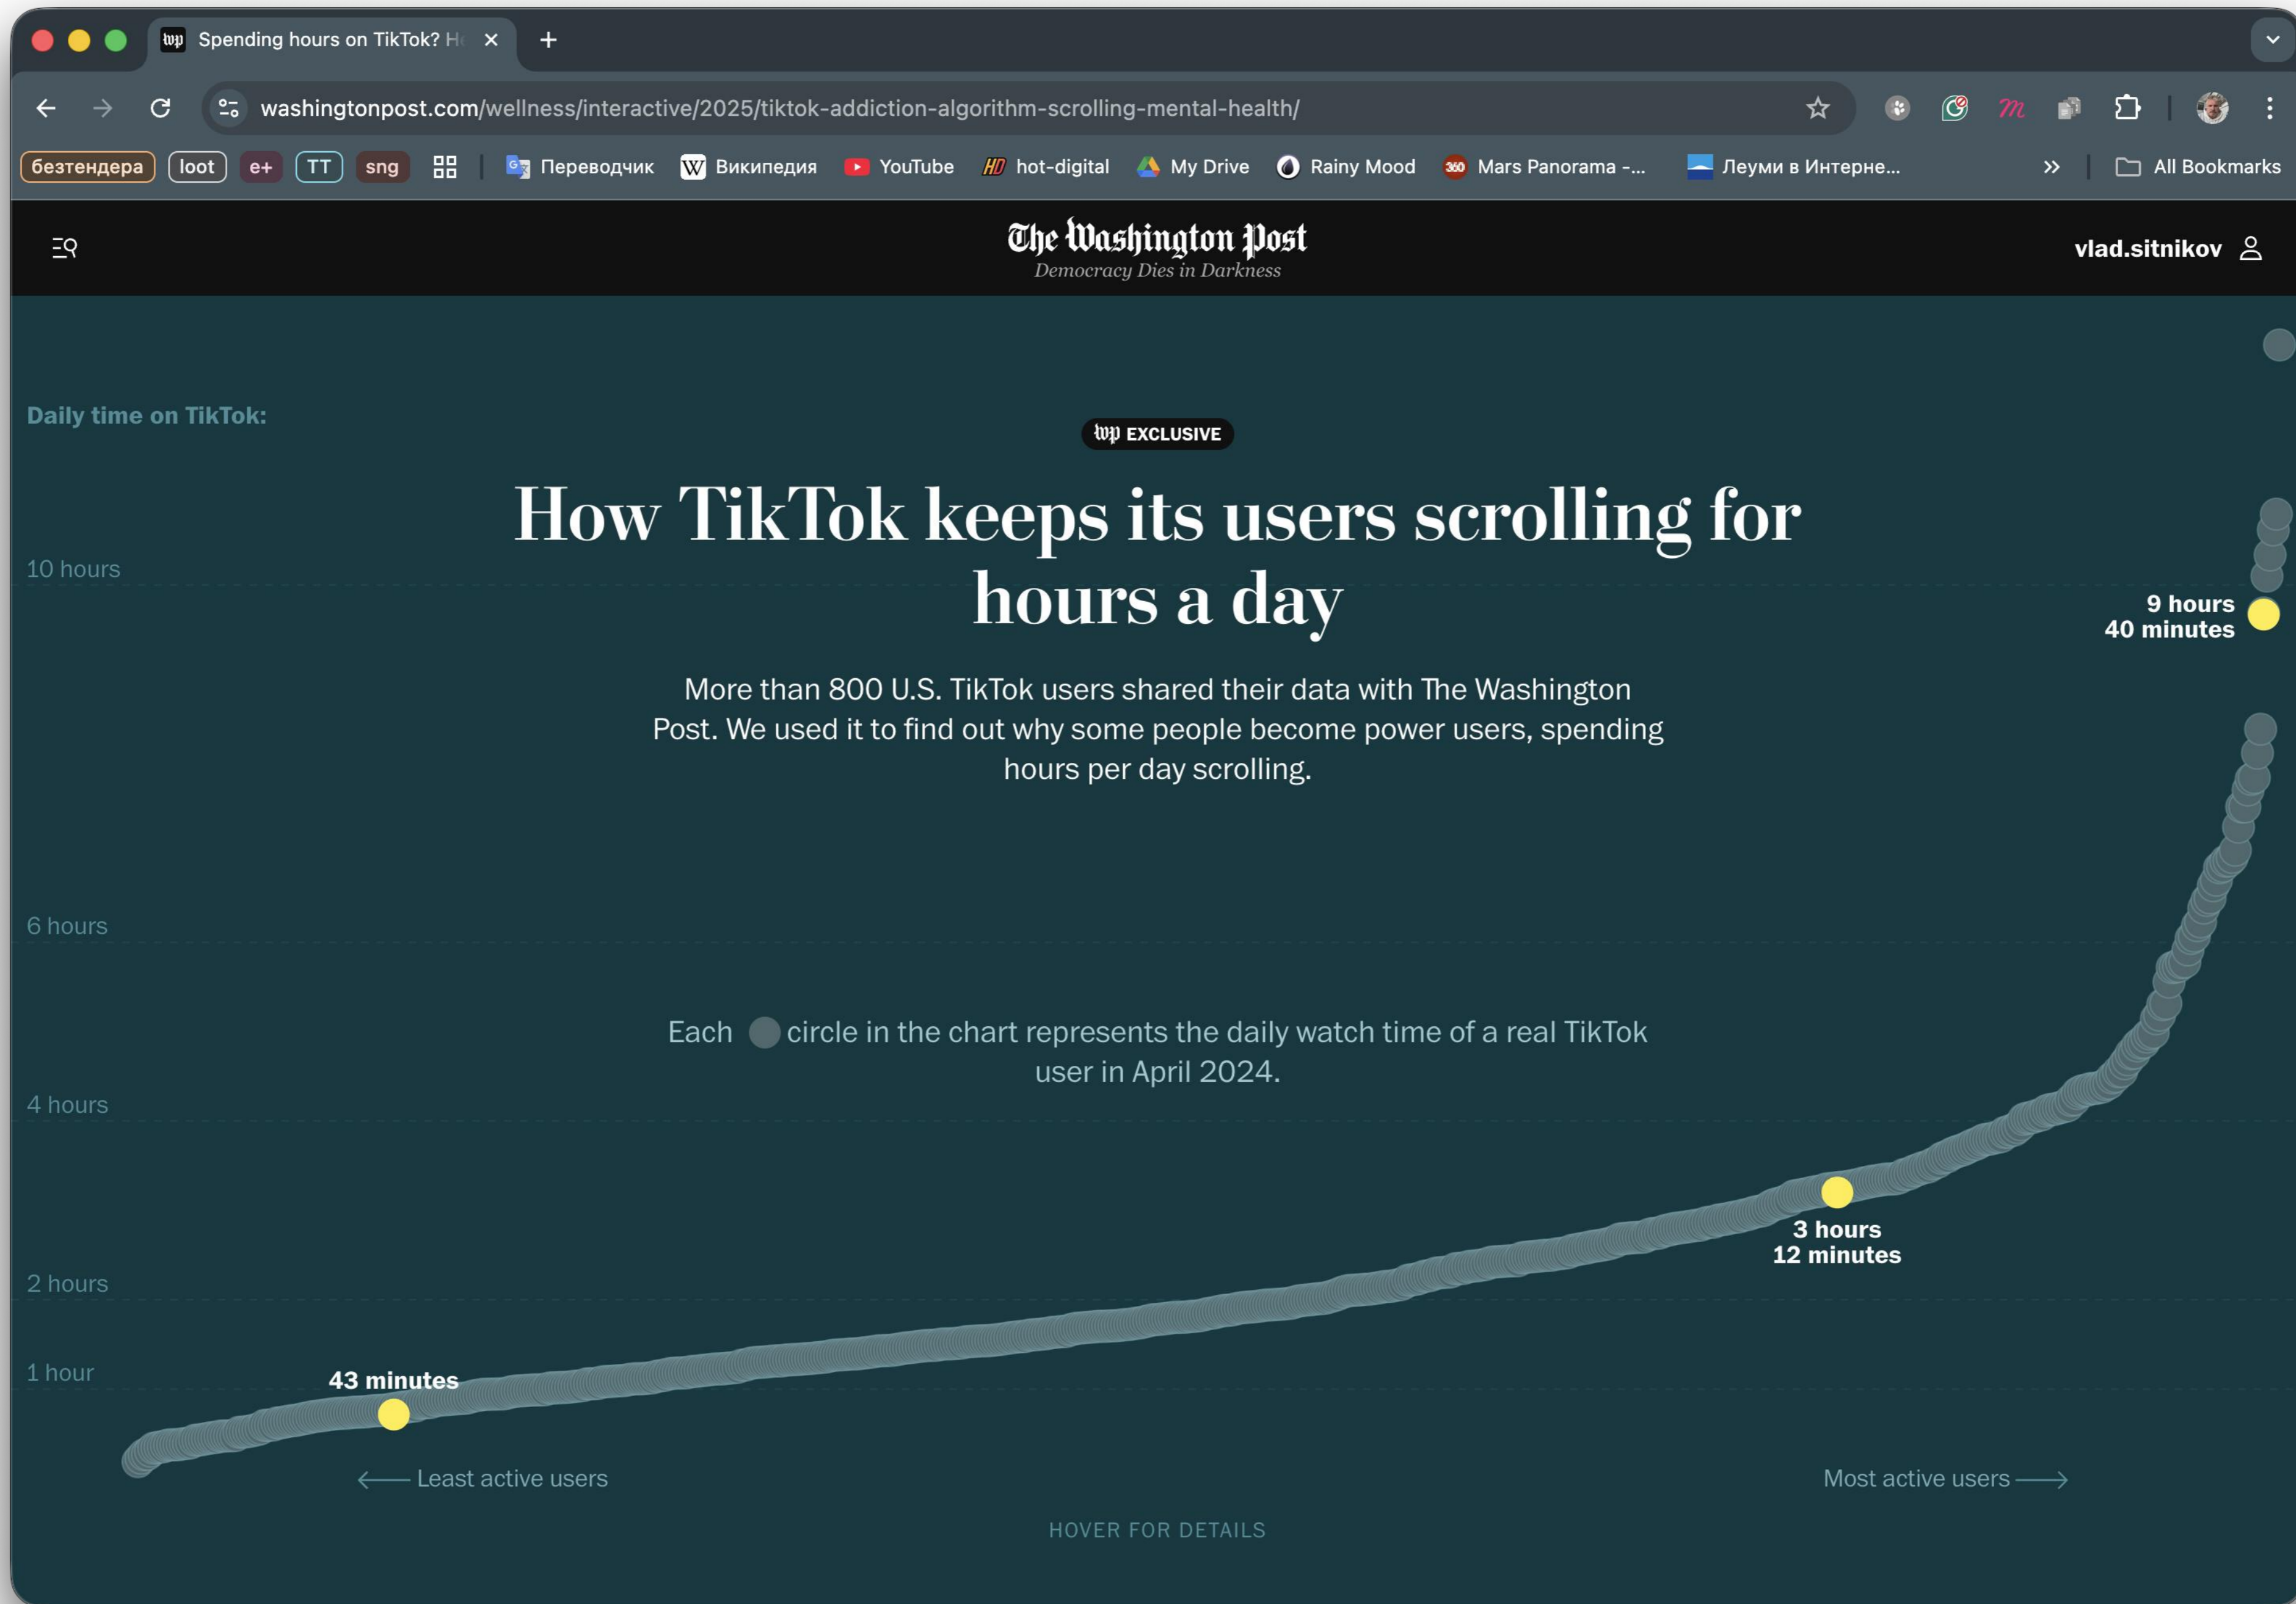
Spending hours on TikTok? H

washingtonpost.com/wellness/interactive/2025/tiktok-addiction-algorithm-scrolling-mental-health/

безтендера loot e+ TT sng Переводчик Википедия YouTube hot-digital My Drive Rainy Mood Mars Panorama -... Леуми в Интерне... All Bookmarks

The Washington Post
Democracy Dies in Darkness

vlad.sitnikov

Daily time on TikTok:

wp EXCLUSIVE

How TikTok keeps its users scrolling for hours a day

More than 800 U.S. TikTok users shared their data with The Washington Post. We used it to find out why some people become power users, spending hours per day scrolling.

10 hours

9 hours 40 minutes

6 hours

Each circle in the chart represents the daily watch time of a real TikTok user in April 2024.

4 hours

3 hours 12 minutes

2 hours

1 hour

43 minutes

Least active users

Most active users

HOVER FOR DETAILS